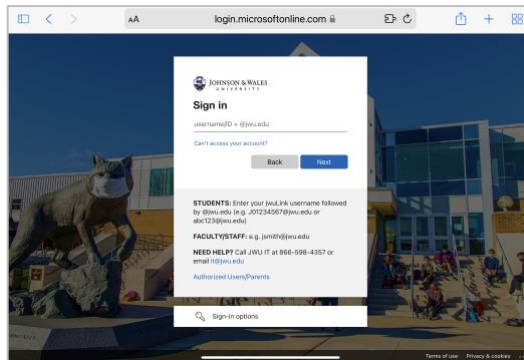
AA login.microsoftonline.com

JOHNSON & WALES UNIVERSITY

Sign in

username/ID + @jwu.edu

Can't access your account?

Back Next

STUDENTS: Enter your jwuLink username followed by @jwu.edu (e.g. J01234567@jwu.edu or abc123@jwu.edu)

FACULTY/STAFF: e.g. jsmith@jwu.edu

NEED HELP? Call JWU IT at 866-598-4357 or email it@jwu.edu

Authorized Users/Parents

Sign-in options

Terms of use Privacy & cookies